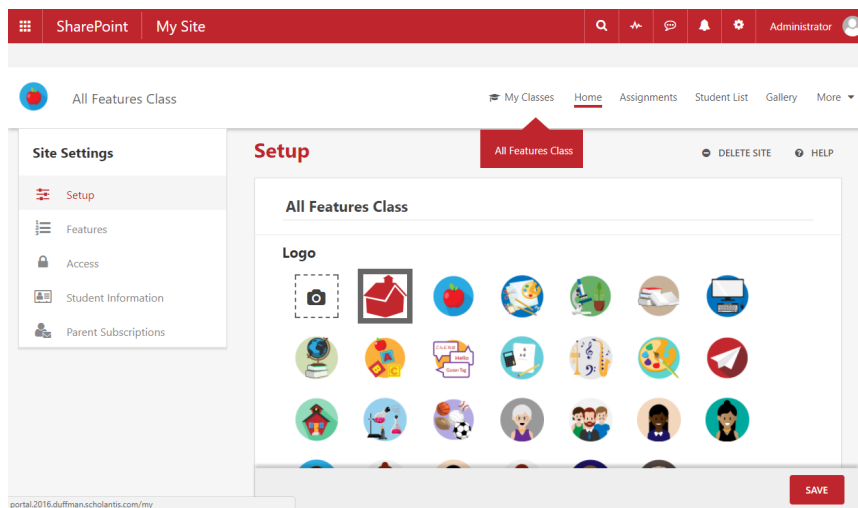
SharePoint My Site

Administrator

All Features Class

My Classes Home Assignments Student List Gallery More

All Features Class

Site Settings

Setup

Features

Access

Student Information

Parent Subscriptions

Setup

DELETE SITE HELP

All Features Class

Logo

Hello
Guten Tag

portal.2016.duffman.scholantis.com/my

SAVE